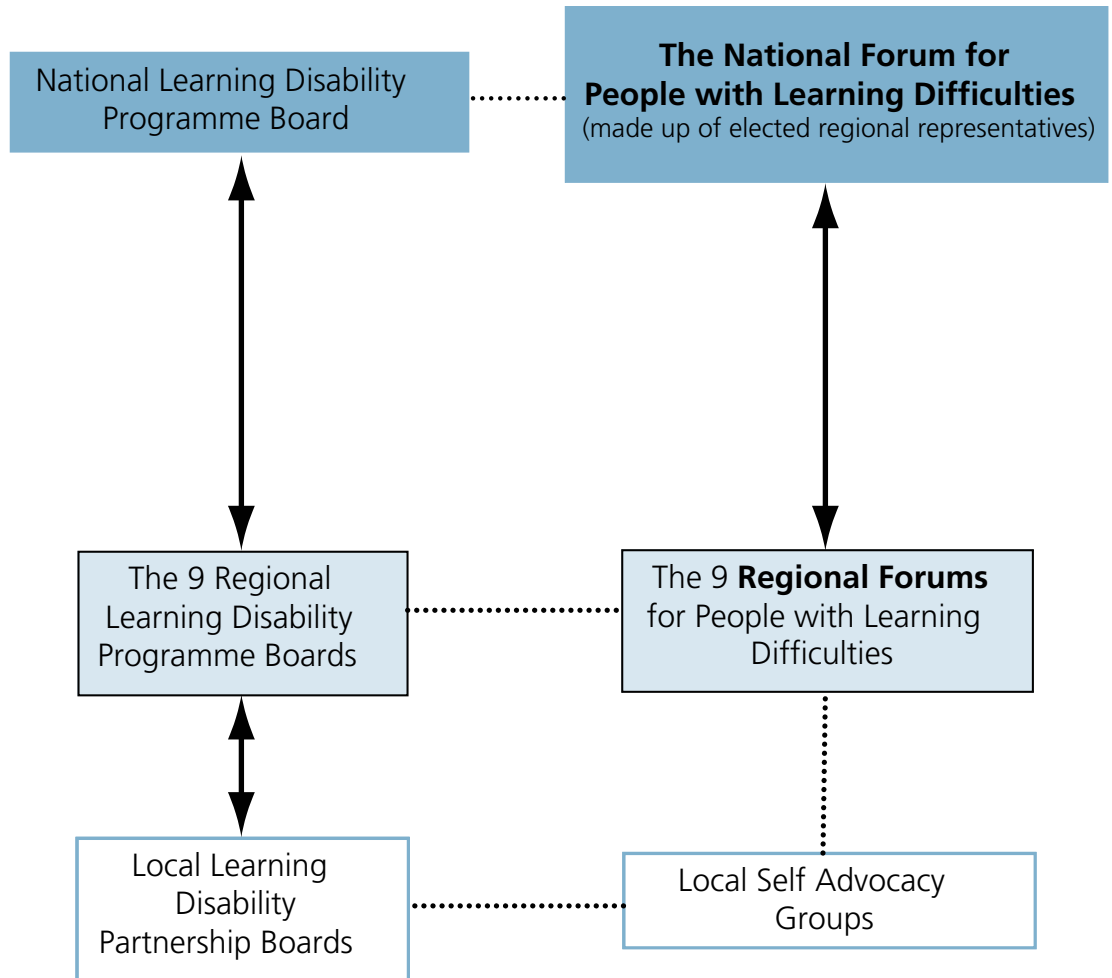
National Learning Disability Programme Board

**The National Forum for People with Learning Difficulties**
(made up of elected regional representatives)

The 9 Regional Learning Disability Programme Boards

The 9 **Regional Forums** for People with Learning Difficulties

Local Learning Disability Partnership Boards

Local Self Advocacy Groups